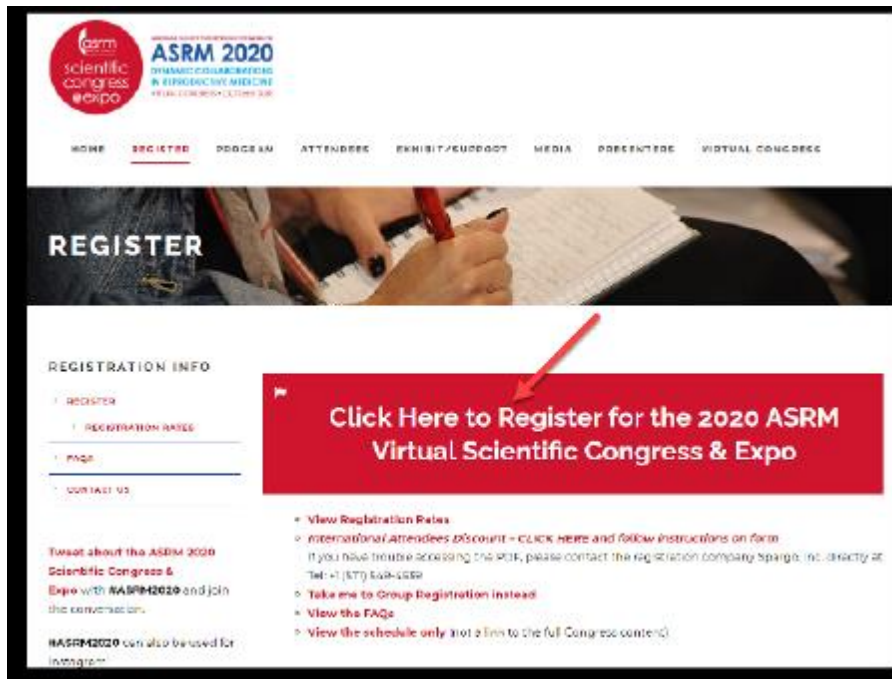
asrm scientific congress expo

ASRM 2020

DYNAMIC COLLABORATIONS IN REPRODUCTIVE MEDICINE

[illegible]

HOME REGISTER PROGRAM ATTENDEES EXHIBIT/SUPPORT MEDIA PRESENTERS VIRTUAL CONGRESS

REGISTER

REGISTRATION INFO

REGISTER

REGISTRATION RATES

FAQS

CONTACT US

Tweet about the ASRM 2020 Scientific Congress & Expo with #ASRM2020 and join the conversation.

#ASRM2020 can also be used for Instagram

Click Here to Register for the 2020 ASRM Virtual Scientific Congress & Expo

View Registration Rates

International Attendees Discount - CLICK HERE and follow instructions on form

If you have trouble accessing the PDF, please contact the registration company Spargo, Inc. directly at Tel: +1 (877) 549-4559

Take me to Group Registration instead

View the FAQs

View the schedule only (not a link to the full Congress content)